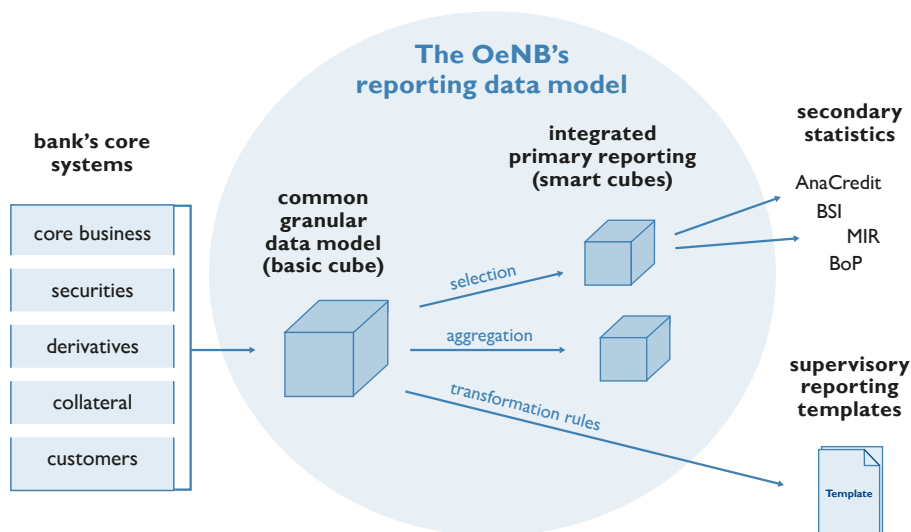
The OeNB's reporting data model

bank's core systems

core business

securities

derivatives

collateral

customers

common granular data model (basic cube)

integrated primary reporting (smart cubes)

selection

aggregation

transformation rules

secondary statistics

AnaCredit

BSI

MIR

BoP

supervisory reporting templates

Template